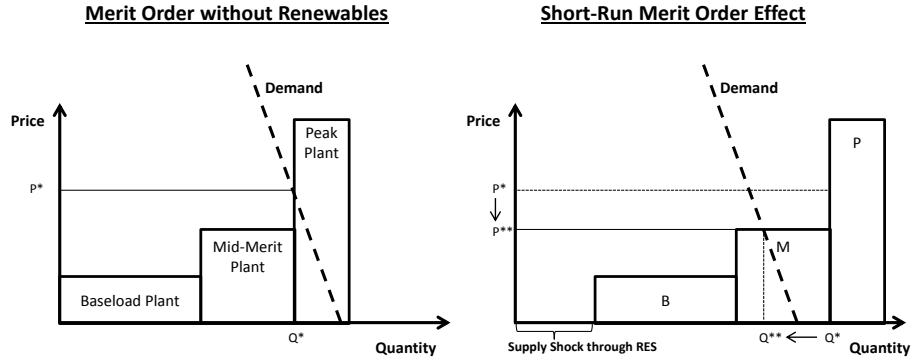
Merit Order without Renewables

Demand

Price

Peak Plant

P*

Mid-Merit Plant

Baseload Plant

Q*

Quantity

Short-Run Merit Order Effect

Demand

Price

P

P*

P**

M

B

Supply Shock through RES

Q**

Q*

Quantity